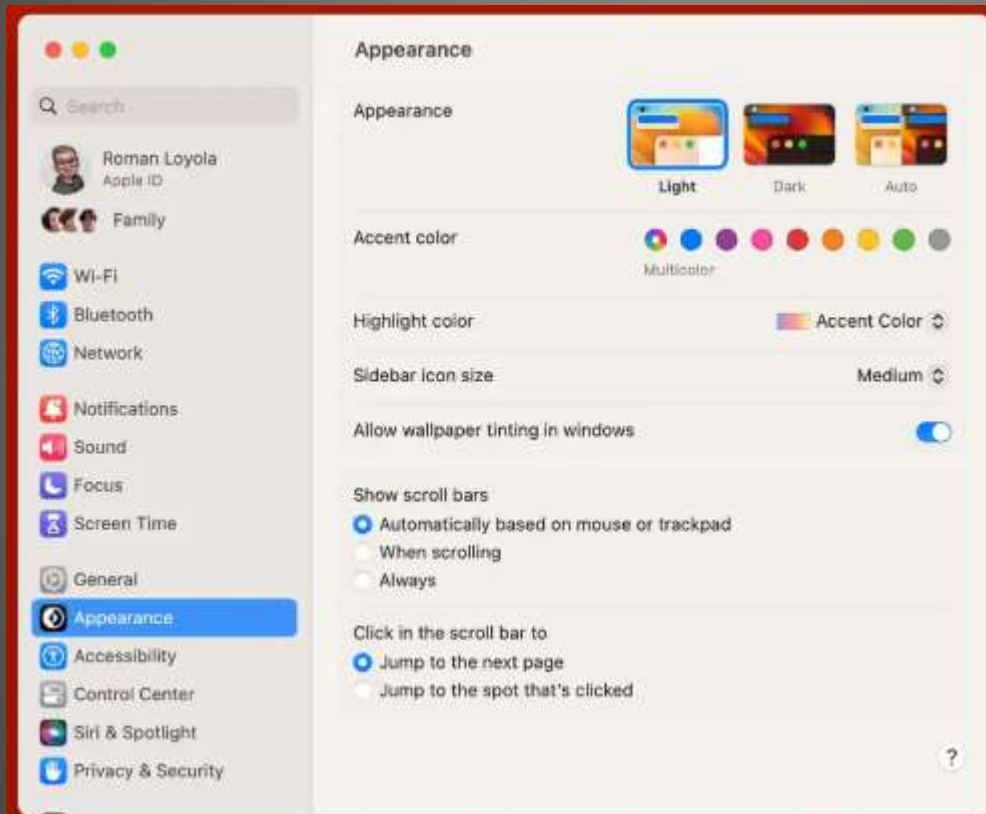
Search

Roman Loyola
Apple ID

Family

Wi-Fi
Bluetooth
Network

Notifications
Sound
Focus
Screen Time

General
Appearance
Accessibility
Control Center
Siri & Spotlight
Privacy & Security

Appearance

Appearance
Light
Dark
Auto

Accent color
Multicolor

Highlight color
Accent Color

Sidebar icon size
Medium

Allow wallpaper tinting in windows

Show scroll bars
Automatically based on mouse or trackpad
When scrolling
Always

Click in the scroll bar to
Jump to the next page
Jump to the spot that's clicked

?